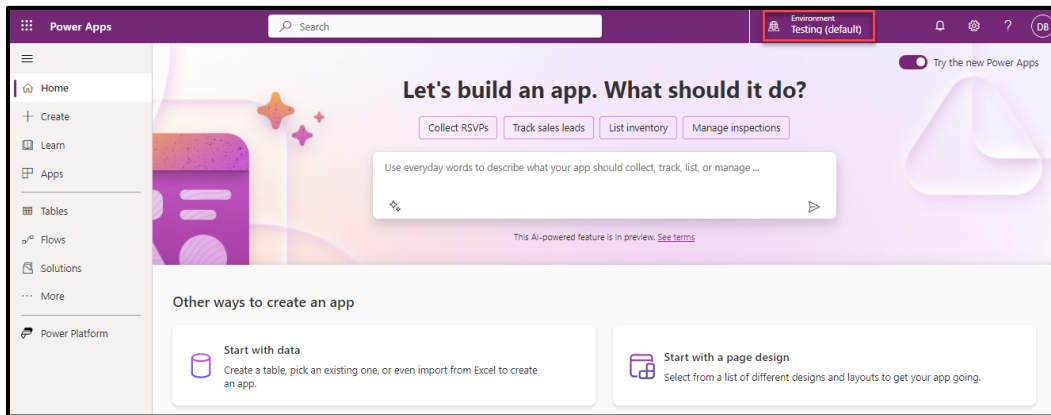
Power Apps

Search

Environment
Testing (default)

?

DB

Try the new Power Apps

Home
Create
Learn
Apps
Tables
Flows
Solutions
More
Power Platform

Let's build an app. What should it do?

Collect RSVPs
Track sales leads
List inventory
Manage inspections

Use everyday words to describe what your app should collect, track, list, or manage ...

This AI-powered feature is in preview. See terms

Other ways to create an app

Start with data
Create a table, pick an existing one, or even import from Excel to create an app.

Start with a page design
Select from a list of different designs and layouts to get your app going.